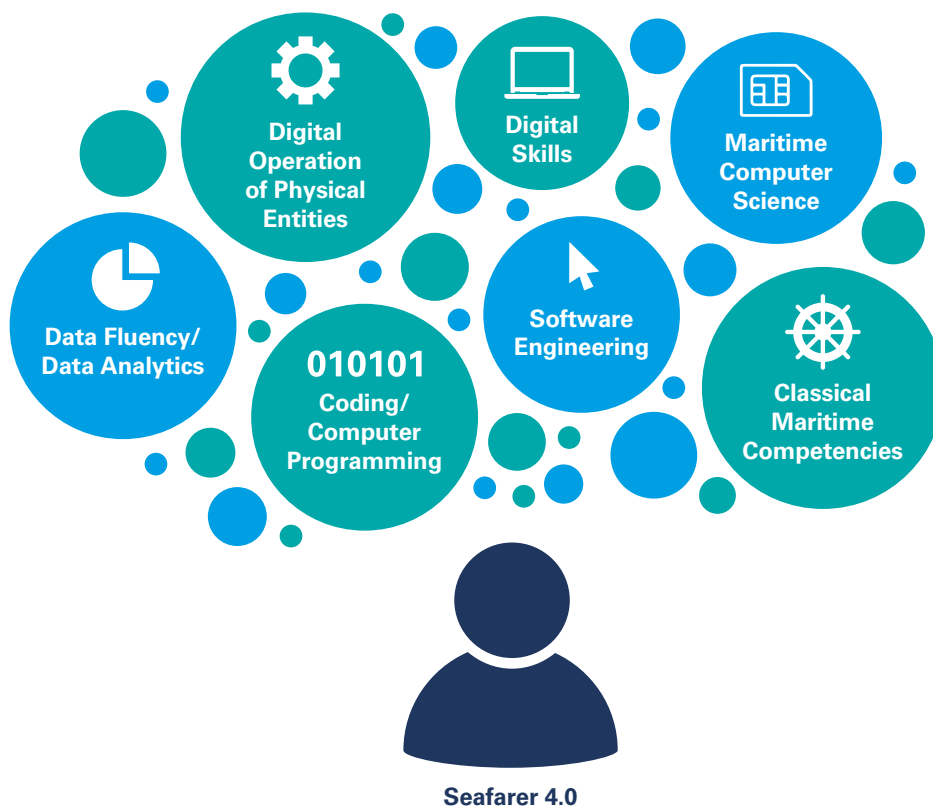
Digital Operation of Physical Entities

Digital Skills

Maritime Computer Science

Data Fluency/ Data Analytics

Software Engineering

010101 Coding/ Computer Programming

Classical Maritime Competencies

Seafarer 4.0